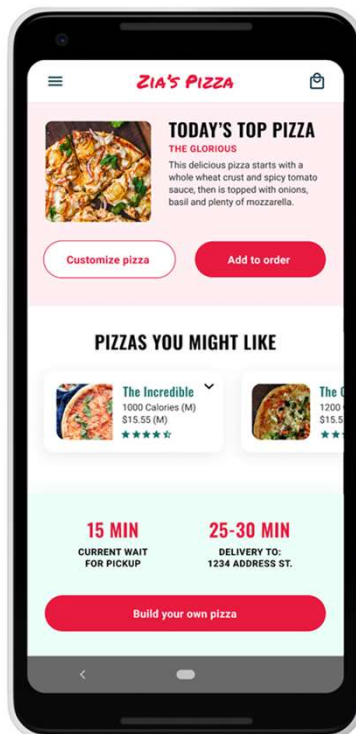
ZIA'S PIZZA

TODAY'S TOP PIZZA

THE GLORIOUS

This delicious pizza starts with a whole wheat crust and spicy tomato sauce, then is topped with onions, basil and plenty of mozzarella.

Customize pizza

Add to order

PIZZAS YOU MIGHT LIKE

The Incredible
1000 Calories (M)
$15.55 (M)

The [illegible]
1200 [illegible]
$15.5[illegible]

15 MIN
CURRENT WAIT FOR PICKUP

25-30 MIN
DELIVERY TO: 1234 ADDRESS ST.

Build your own pizza